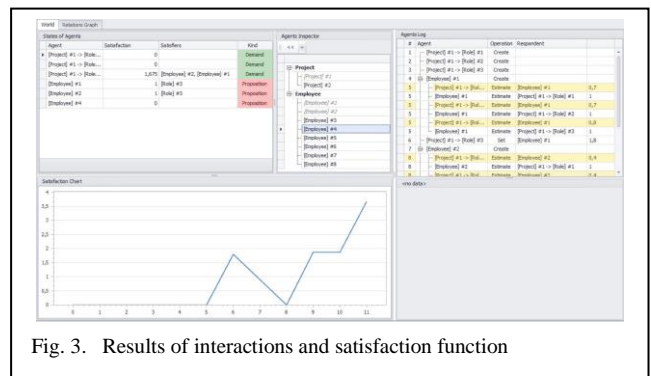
World | Relations Graph

States of Agents

| Agent | Satisfaction | Satisfiers | Kind |
|---|---|---|---|
| [Project] #1 -> [Role... | 0 | | Demand |
| [Project] #1 -> [Role... | 0 | | Demand |
| [Project] #1 -> [Role... | 1,675 | [Employee] #2, [Employee] #1 | Demand |
| [Employee] #1 | 1 | [Role] #3 | Proposition |
| [Employee] #2 | 1 | [Role] #3 | Proposition |
| [Employee] #4 | 0 | | Proposition |

Agents Inspector

Project
[Project] #1
[Project] #2
Employee
[Employee] #1
[Employee] #2
[Employee] #3
[Employee] #4
[Employee] #5
[Employee] #6
[Employee] #7
[Employee] #8

Agents Log

| # | Agent | Operation | Respondent | |
|---|---|---|---|---|
| 1 | [Project] #1 -> [Role] #1 | Create | | |
| 2 | [Project] #1 -> [Role] #2 | Create | | |
| 3 | [Project] #1 -> [Role] #3 | Create | | |
| 4 | [Employee] #1 | Create | | |
| 5 | [Project] #1 -> [Rol... | Estimate | [Employee] #1 | 0,7 |
| 5 | [Employee] #1 | Estimate | [Project] #1 -> [Role] #1 | 1 |
| 5 | [Project] #1 -> [Rol... | Estimate | [Employee] #1 | 0,7 |
| 5 | [Employee] #1 | Estimate | [Project] #1 -> [Role] #2 | 1 |
| 5 | [Project] #1 -> [Rol... | Estimate | [Employee] #1 | 0,8 |
| 5 | [Employee] #1 | Estimate | [Project] #1 -> [Role] #3 | 1 |
| 6 | [Project] #1 -> [Role] #3 | Set | [Employee] #1 | 1,8 |
| 7 | [Employee] #2 | Create | | |
| 8 | [Project] #1 -> [Rol... | Estimate | [Employee] #2 | 0,9 |
| 8 | [Employee] #2 | Estimate | [Project] #1 -> [Role] #1 | 1 |

<no data>

Satisfaction Chart

4
3,5
3
2,5
2
1,5
1
0,5
0
0 1 2 3 4 5 6 7 8 9 10 11

Fig. 3. Results of interactions and satisfaction function